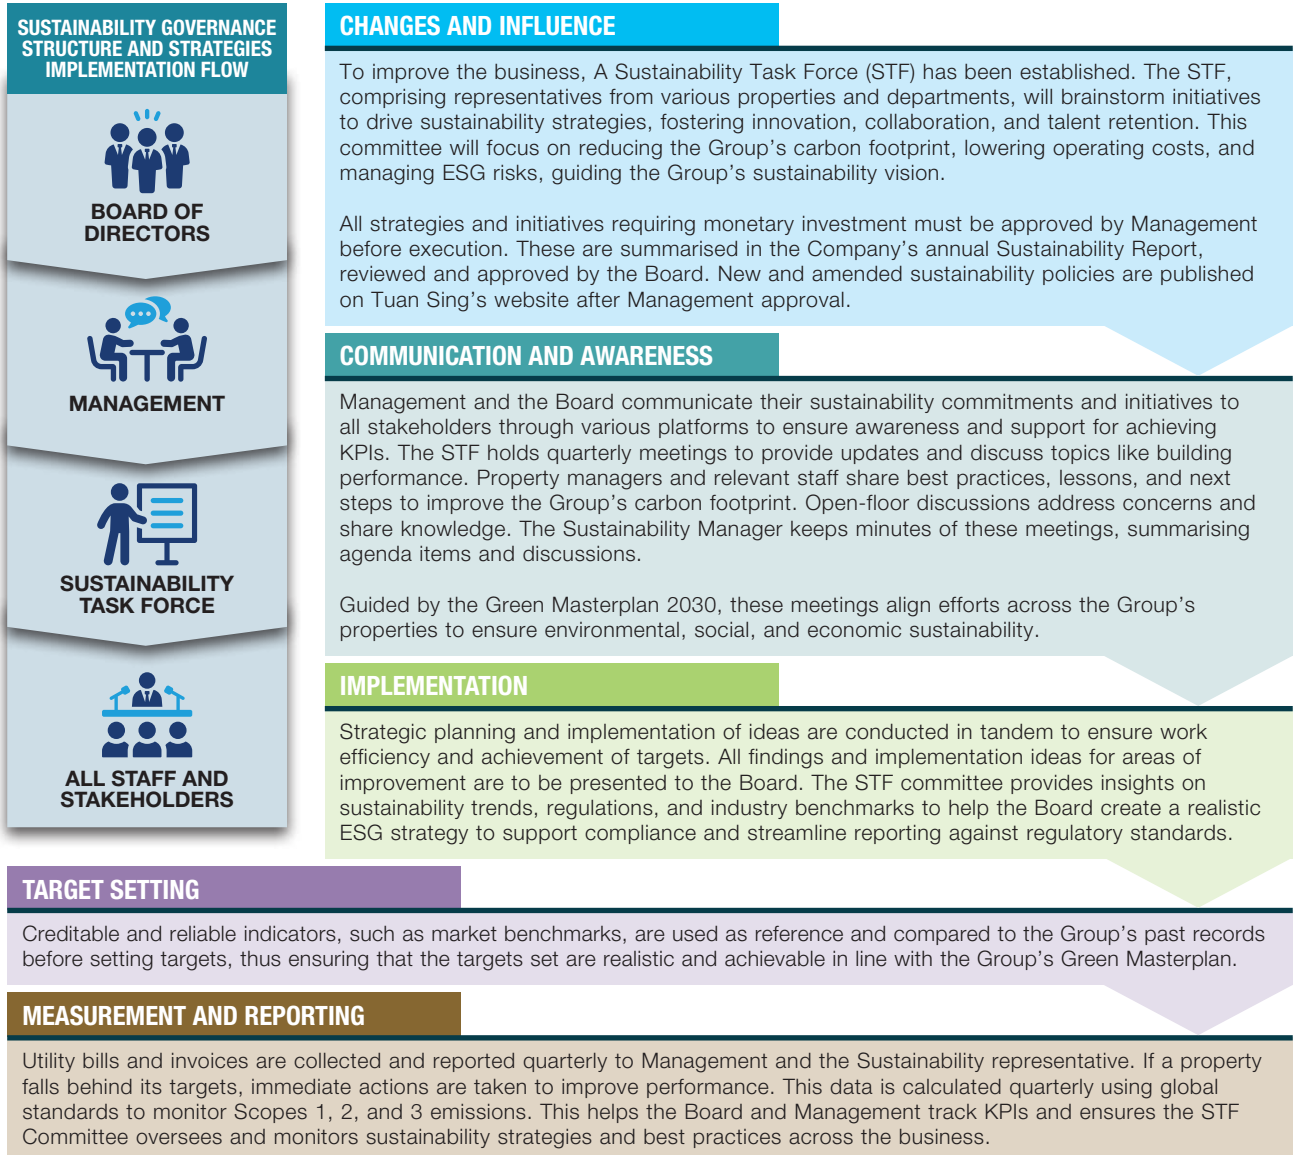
SUSTAINABILITY GOVERNANCE STRUCTURE AND STRATEGIES IMPLEMENTATION FLOW

BOARD OF DIRECTORS

MANAGEMENT

SUSTAINABILITY TASK FORCE

ALL STAFF AND STAKEHOLDERS

CHANGES AND INFLUENCE

To improve the business, A Sustainability Task Force (STF) has been established. The STF, comprising representatives from various properties and departments, will brainstorm initiatives to drive sustainability strategies, fostering innovation, collaboration, and talent retention. This committee will focus on reducing the Group's carbon footprint, lowering operating costs, and managing ESG risks, guiding the Group's sustainability vision.

All strategies and initiatives requiring monetary investment must be approved by Management before execution. These are summarised in the Company's annual Sustainability Report, reviewed and approved by the Board. New and amended sustainability policies are published on Tuan Sing's website after Management approval.

COMMUNICATION AND AWARENESS

Management and the Board communicate their sustainability commitments and initiatives to all stakeholders through various platforms to ensure awareness and support for achieving KPIs. The STF holds quarterly meetings to provide updates and discuss topics like building performance. Property managers and relevant staff share best practices, lessons, and next steps to improve the Group's carbon footprint. Open-floor discussions address concerns and share knowledge. The Sustainability Manager keeps minutes of these meetings, summarising agenda items and discussions.

Guided by the Green Masterplan 2030, these meetings align efforts across the Group's properties to ensure environmental, social, and economic sustainability.

IMPLEMENTATION

Strategic planning and implementation of ideas are conducted in tandem to ensure work efficiency and achievement of targets. All findings and implementation ideas for areas of improvement are to be presented to the Board. The STF committee provides insights on sustainability trends, regulations, and industry benchmarks to help the Board create a realistic ESG strategy to support compliance and streamline reporting against regulatory standards.

TARGET SETTING

Creditable and reliable indicators, such as market benchmarks, are used as reference and compared to the Group's past records before setting targets, thus ensuring that the targets set are realistic and achievable in line with the Group's Green Masterplan.

MEASUREMENT AND REPORTING

Utility bills and invoices are collected and reported quarterly to Management and the Sustainability representative. If a property falls behind its targets, immediate actions are taken to improve performance. This data is calculated quarterly using global standards to monitor Scopes 1, 2, and 3 emissions. This helps the Board and Management track KPIs and ensures the STF Committee oversees and monitors sustainability strategies and best practices across the business.